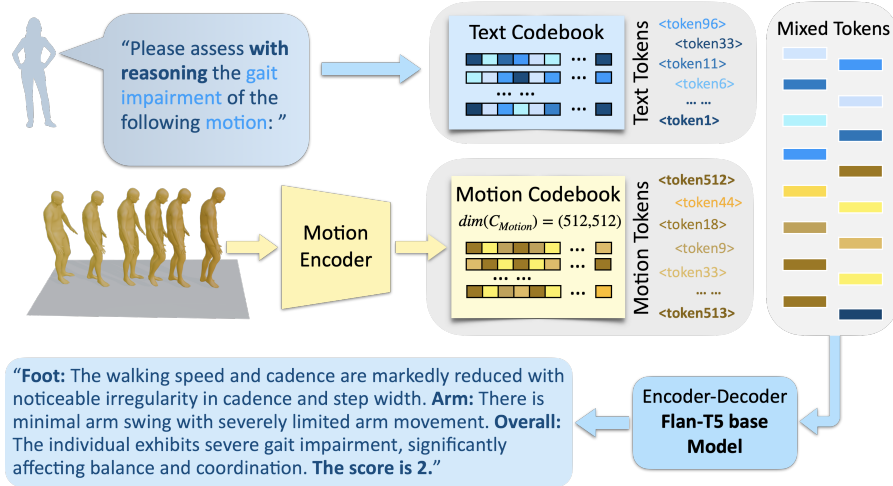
"Please assess **with reasoning** the gait impairment of the following motion: "

Text Codebook

... ...

Text Tokens

<token96>
<token33>
<token11>
<token6>
... ...
<token1>

Mixed Tokens

Motion Encoder

Motion Codebook

$dim(C_{Motion}) = (512,512)$

Motion Tokens

<token512>
<token44>
<token18>
<token9>
<token33>
... ...
<token513>

"**Foot:** The walking speed and cadence are markedly reduced with noticeable irregularity in cadence and step width. **Arm:** There is minimal arm swing with severely limited arm movement. **Overall:** The individual exhibits severe gait impairment, significantly affecting balance and coordination. **The score is 2.**"

Encoder-Decoder
**Flan-T5 base Model**